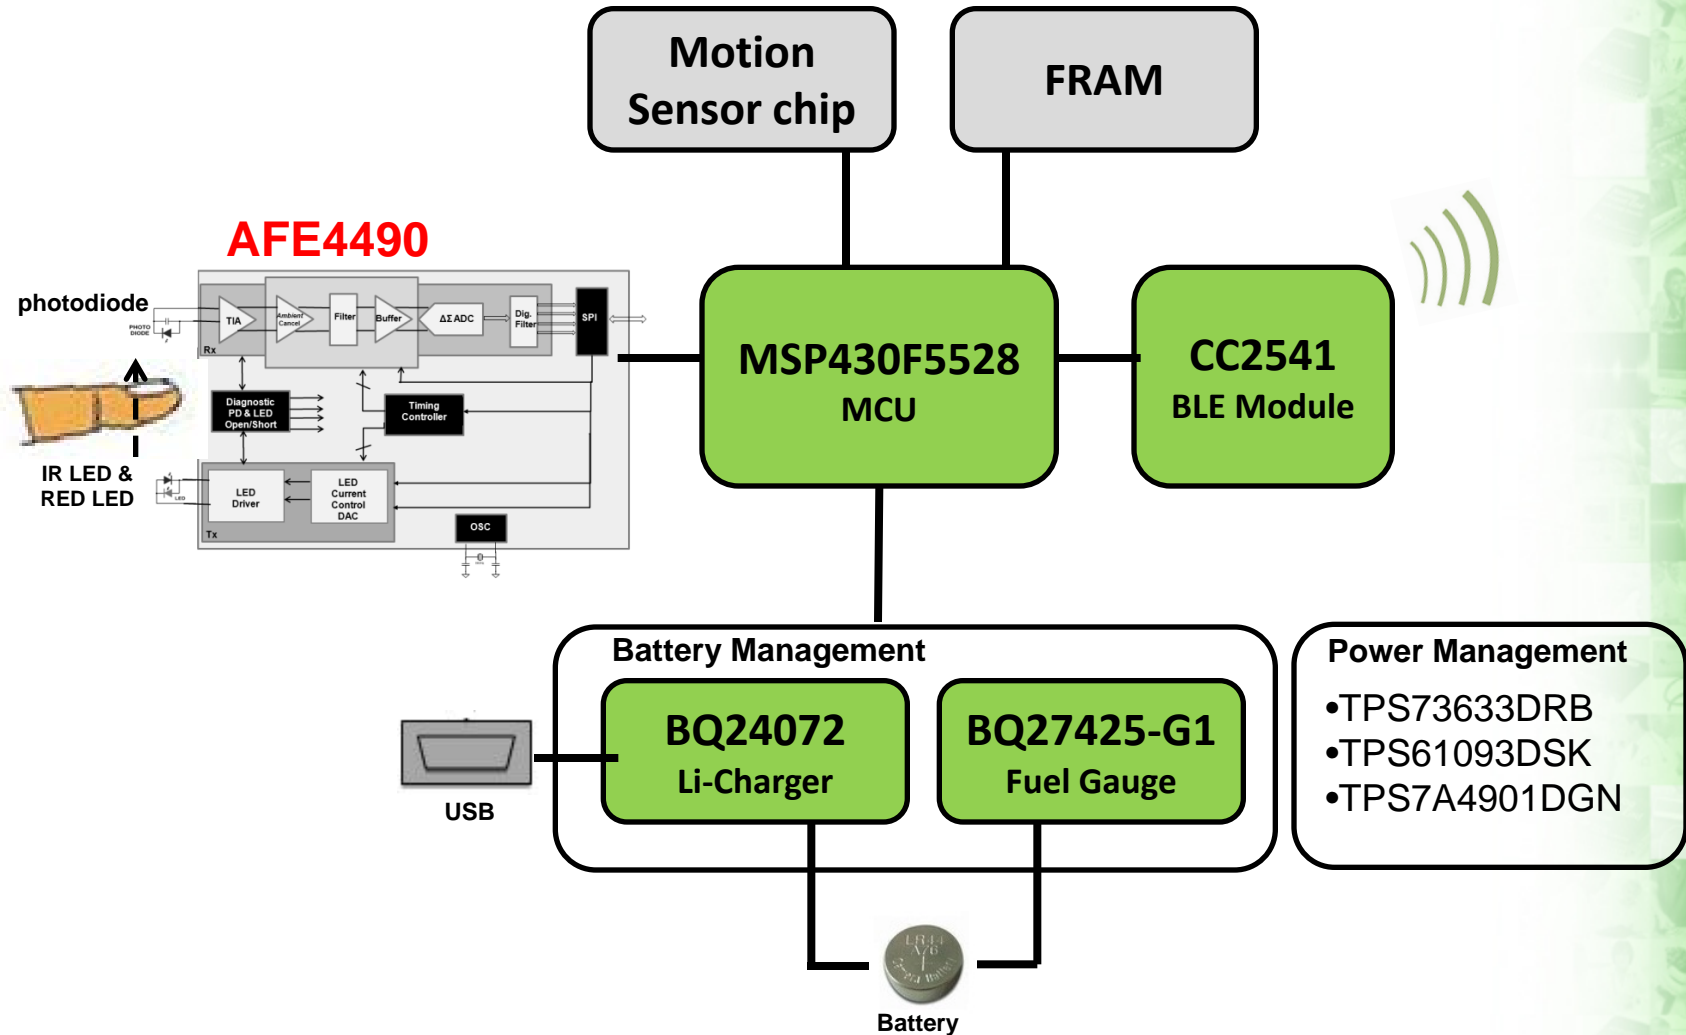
Motion Sensor chip

FRAM

AFE4490

photodiode

PHOTO DIODE

TIA

Ambient Cancel

Filter

Buffer

ΔΣ ADC

Dig. Filter

SPI

Rx

Diagnostic PD & LED Open/Short

Timing Controller

LED Driver

LED Current Control DAC

Tx

OSC

IR LED & RED LED

MSP430F5528
MCU

CC2541
BLE Module

Battery Management

BQ24072
Li-Charger

BQ27425-G1
Fuel Gauge

USB

Power Management
•TPS73633DRB
•TPS61093DSK
•TPS7A4901DGN

LR44

Battery